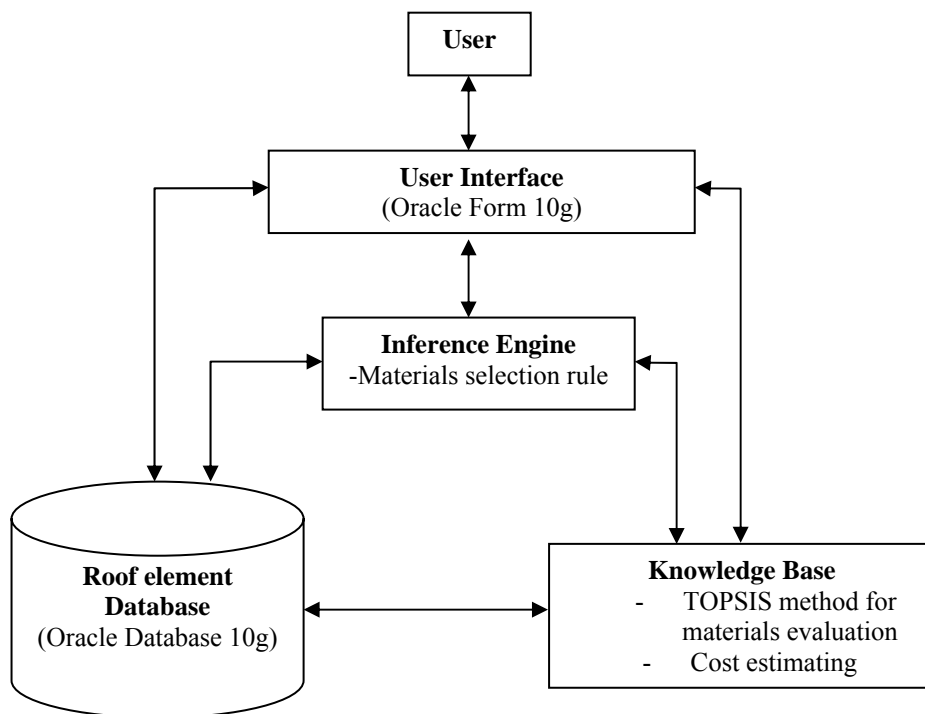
User

User Interface
(Oracle Form 10g)

Inference Engine
-Materials selection rule

Roof element Database
(Oracle Database 10g)

Knowledge Base
- TOPSIS method for materials evaluation
- Cost estimating